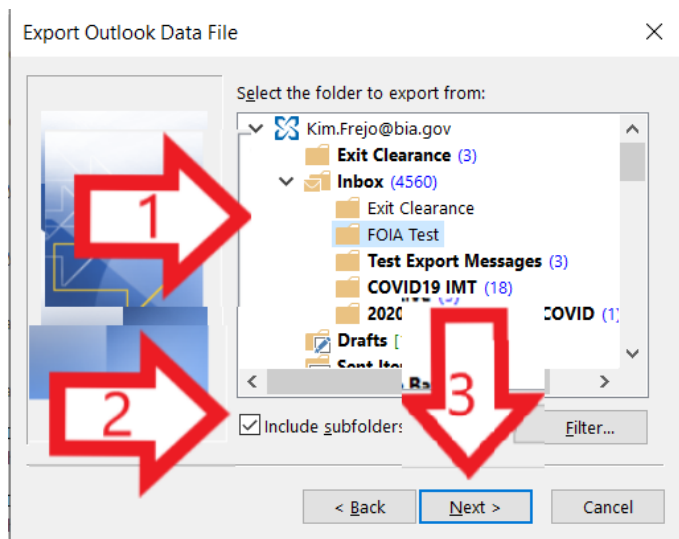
Export Outlook Data File

Select the folder to export from:

Kim.Frejo@bia.gov
Exit Clearance (3)
Inbox (4560)
Exit Clearance
FOIA Test
Test Export Messages (3)
COVID19 IMT (18)
2020 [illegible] COVID (1)
Drafts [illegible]
Sent Ite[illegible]

1
2
3

Include subfolders

Filter...

< Back
Next >
Cancel